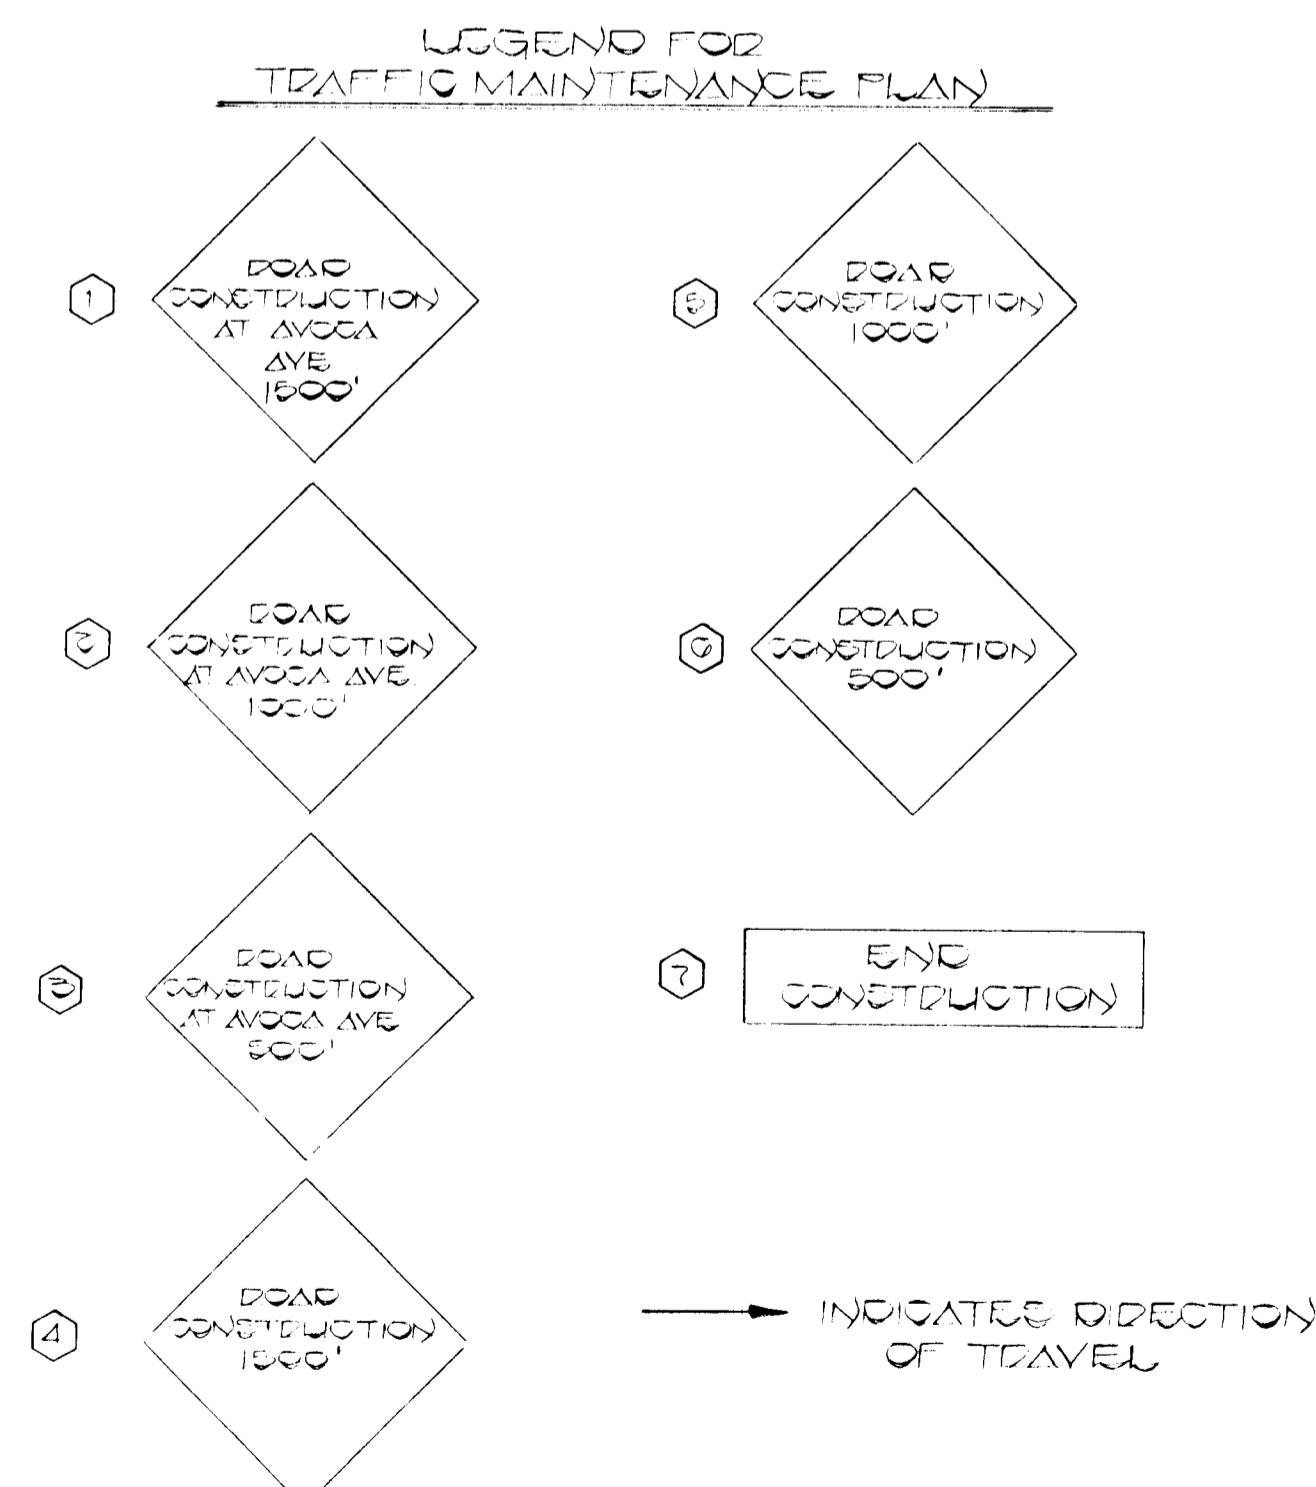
LEGEND FOR
TRAFFIC MAINTENANCE PLAN

1
ROAD
CONSTRUCTION
AT AVOCA
AVE
1500'

5
ROAD
CONSTRUCTION
1000'

2
ROAD
CONSTRUCTION
AT AVOCA AVE.
1000'

6
ROAD
CONSTRUCTION
500'

3
ROAD
CONSTRUCTION
AT AVOCA AVE
500'

7
END
CONSTRUCTION

4
ROAD
CONSTRUCTION
1500'

INDICATES DIRECTION
OF TRAVEL